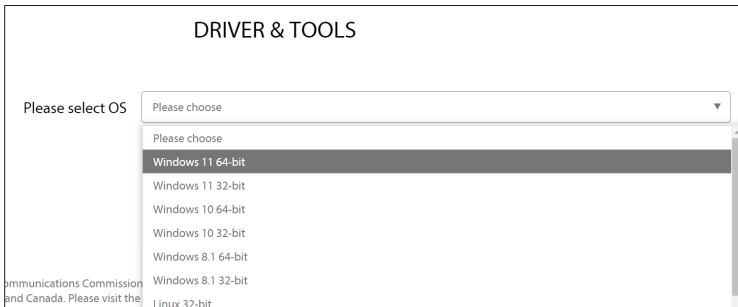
DRIVER & TOOLS

Please select OS

Please choose

Please choose

Windows 11 64-bit

Windows 11 32-bit

Windows 10 64-bit

Windows 10 32-bit

Windows 8.1 64-bit

Windows 8.1 32-bit

Linux 32-bit

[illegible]mmunications Commission

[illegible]and Canada. Please visit the